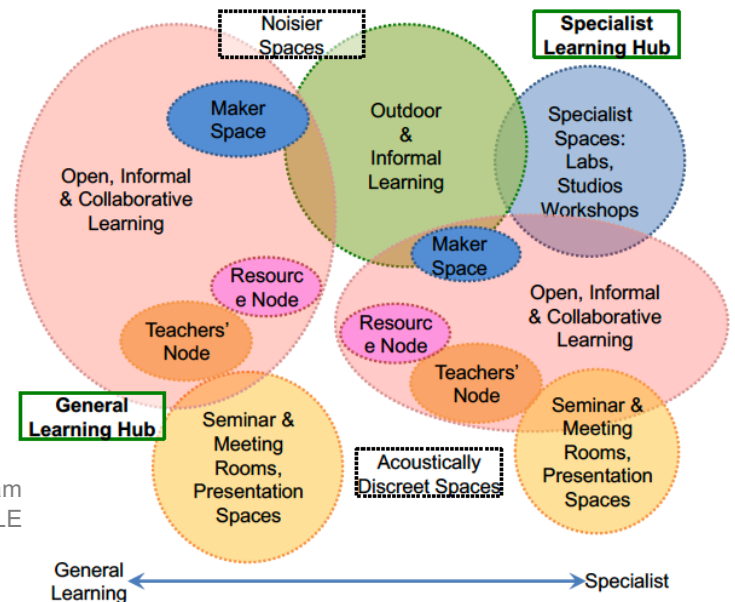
Noisier Spaces

Specialist Learning Hub

Maker Space

Outdoor & Informal Learning

Specialist Spaces: Labs, Studios Workshops

Open, Informal & Collaborative Learning

Maker Space

Resourc e Node

Open, Informal & Collaborative Learning

Teachers' Node

Resourc e Node

Teachers' Node

General Learning Hub

Seminar & Meeting Rooms, Presentation Spaces

Acoustically Discreet Spaces

Seminar & Meeting Rooms, Presentation Spaces

am
LE

General Learning

Specialist